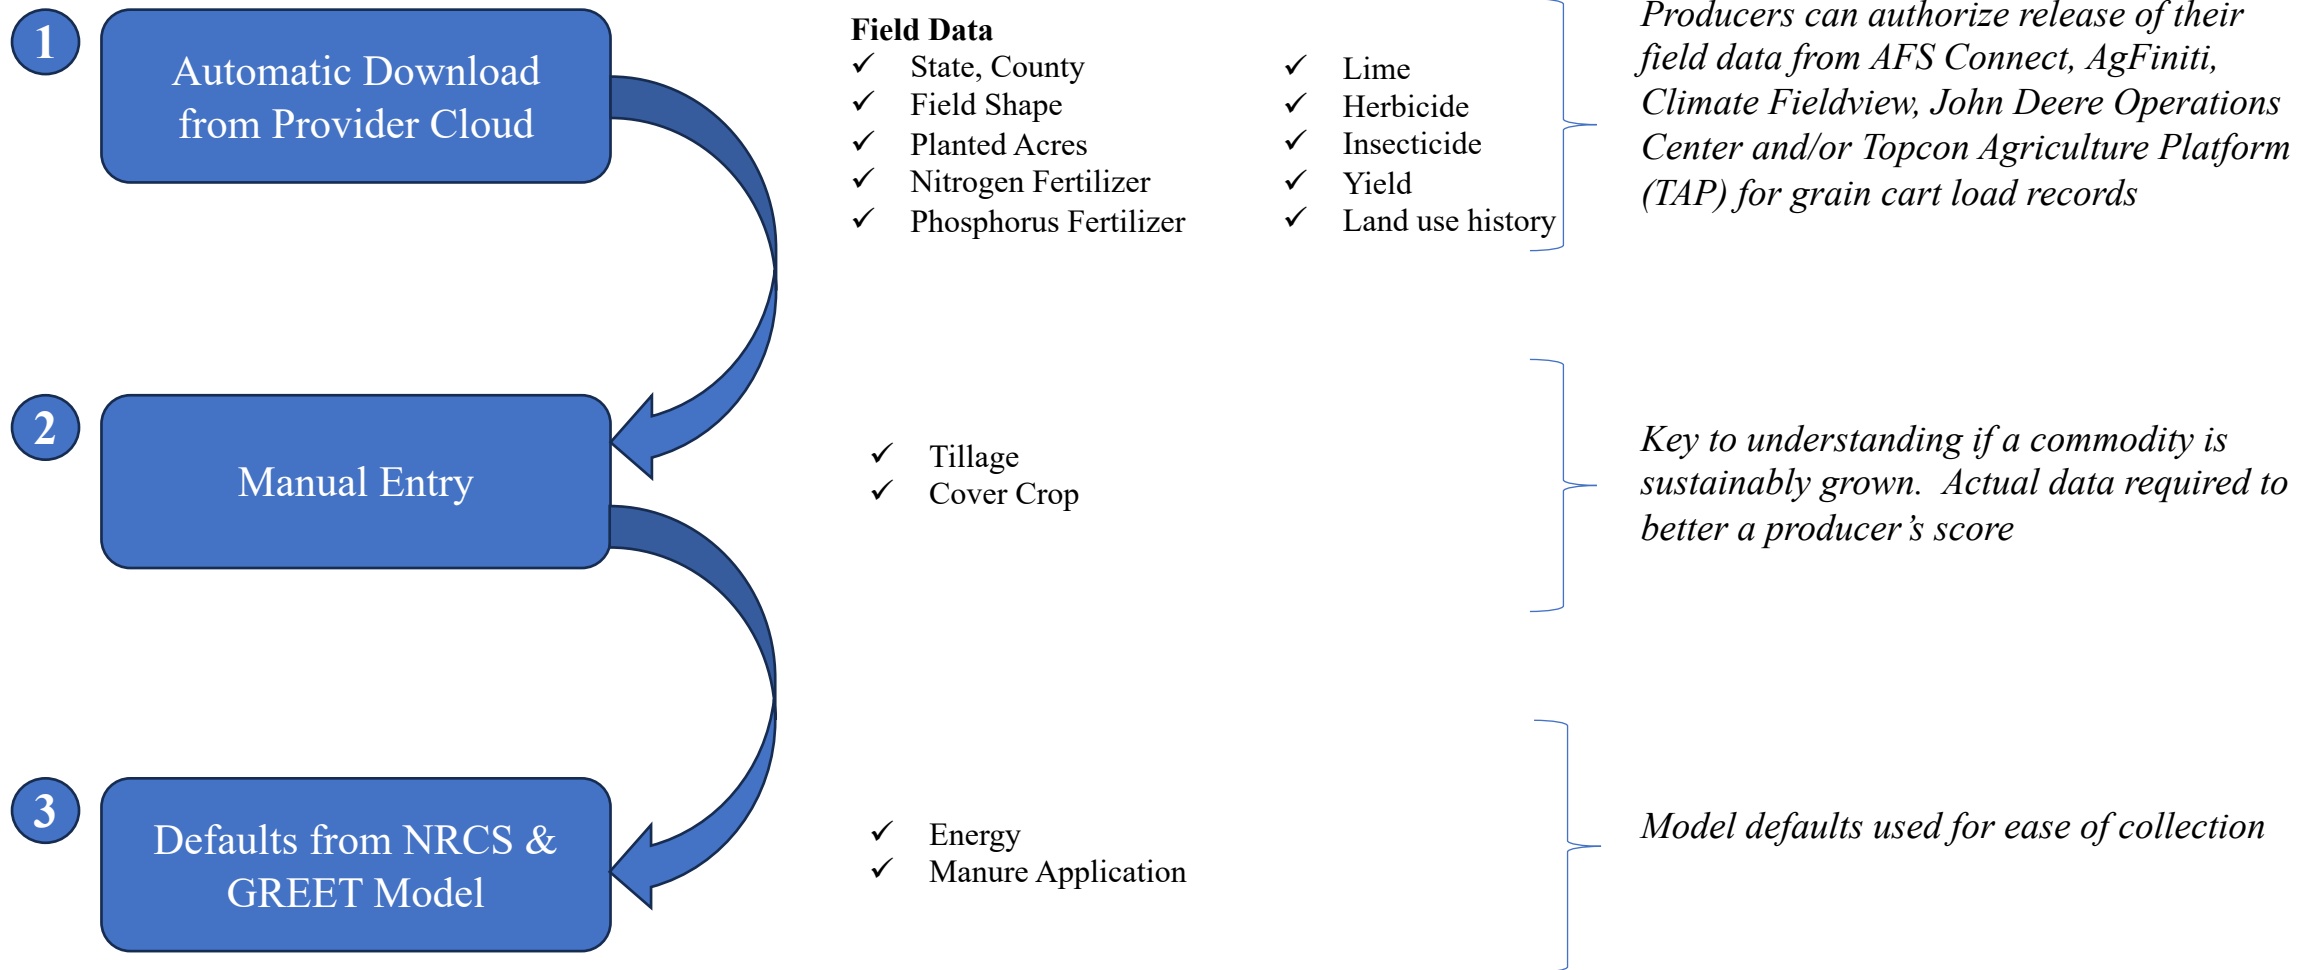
1

Automatic Download from Provider Cloud

Field Data

✓ State, County
✓ Field Shape
✓ Planted Acres
✓ Nitrogen Fertilizer
✓ Phosphorus Fertilizer

✓ Lime
✓ Herbicide
✓ Insecticide
✓ Yield
✓ Land use history

*Producers can authorize release of their field data from AFS Connect, AgFiniti, Climate Fieldview, John Deere Operations Center and/or Topcon Agriculture Platform (TAP) for grain cart load records*

2

Manual Entry

✓ Tillage
✓ Cover Crop

*Key to understanding if a commodity is sustainably grown. Actual data required to better a producer's score*

3

Defaults from NRCS & GREET Model

✓ Energy
✓ Manure Application

*Model defaults used for ease of collection*